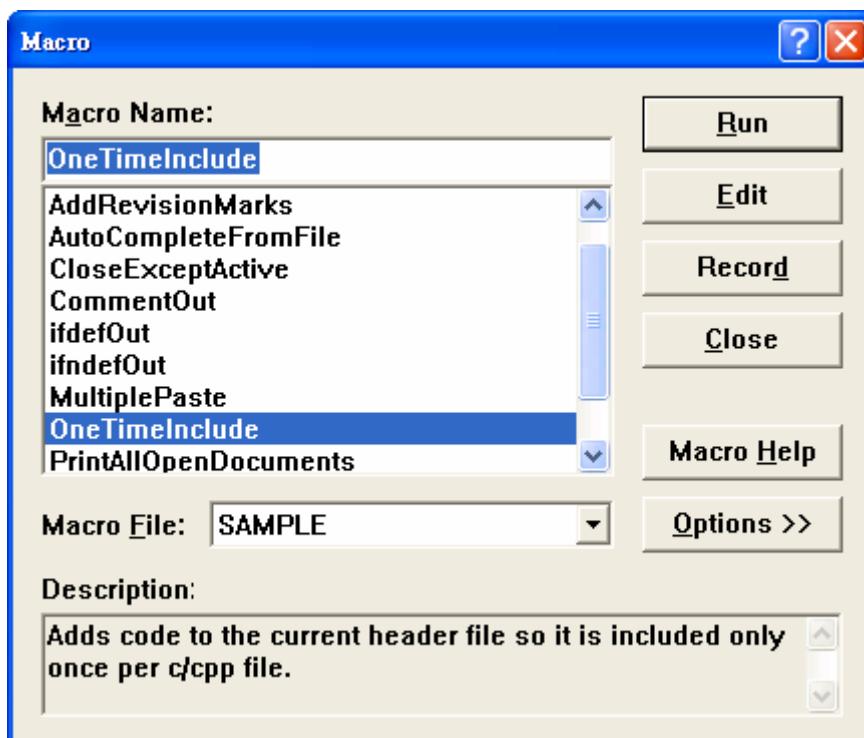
Macro

Macro Name:

OneTimeInclude

AddRevisionMarks
AutoCompleteFromFile
CloseExceptActive
CommentOut
ifdefOut
ifndefOut
MultiplePaste
OneTimeInclude
PrintAllOpenDocuments

Run

Edit

Record

Close

Macro Help

Macro File: SAMPLE

Options >>

Description:

Adds code to the current header file so it is included only once per c/cpp file.